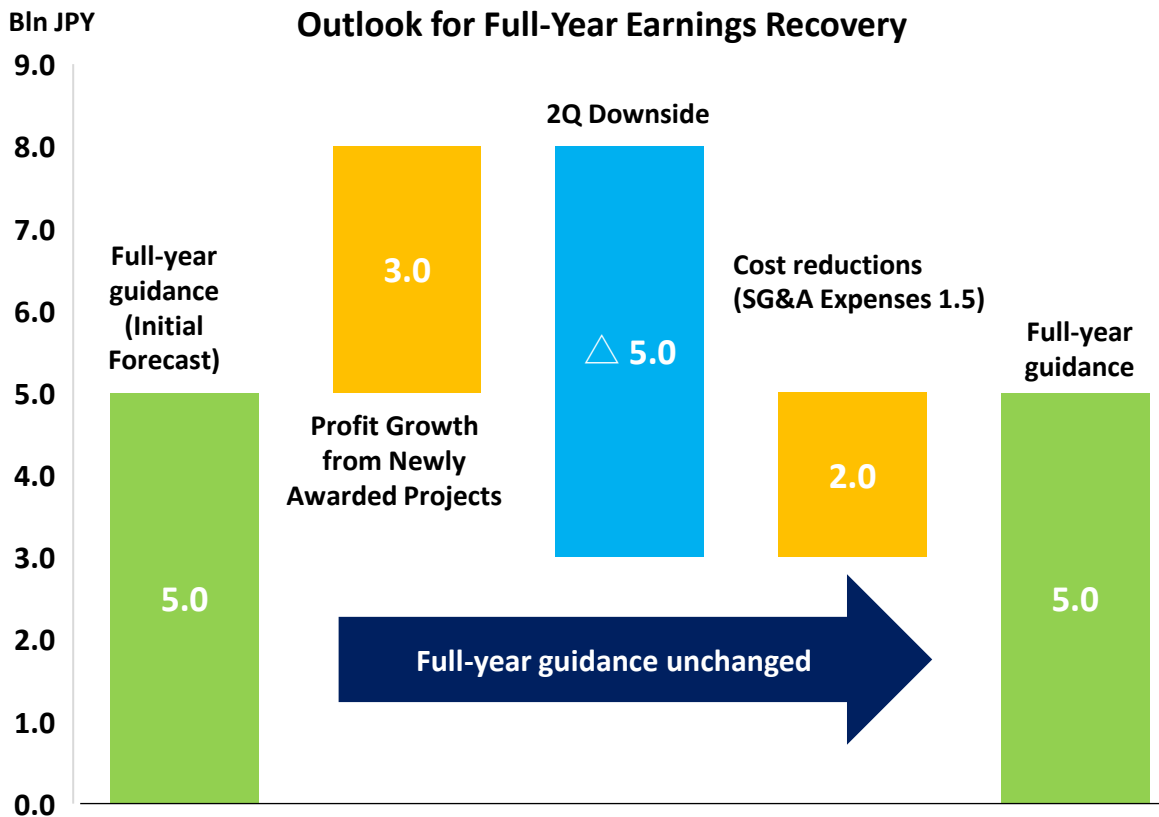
Bln JPY

Outlook for Full-Year Earnings Recovery

9.0
8.0
7.0
6.0
5.0
4.0
3.0
2.0
1.0
0.0

Full-year guidance (Initial Forecast)

5.0

3.0

Profit Growth from Newly Awarded Projects

2Q Downside

△ 5.0

Cost reductions (SG&A Expenses 1.5)

2.0

Full-year guidance

5.0

Full-year guidance unchanged